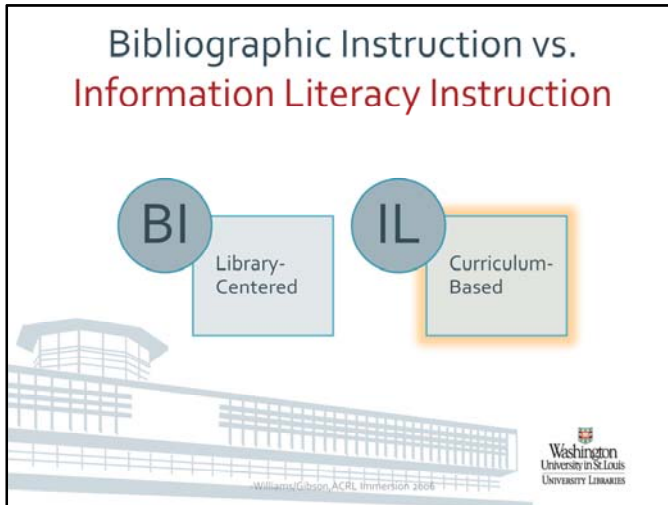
Bibliographic Instruction vs.
Information Literacy Instruction

BI

Library-Centered

IL

Curriculum-Based

Williams/Gibson ACRL Immersion 2006

Washington University in St. Louis
University Libraries